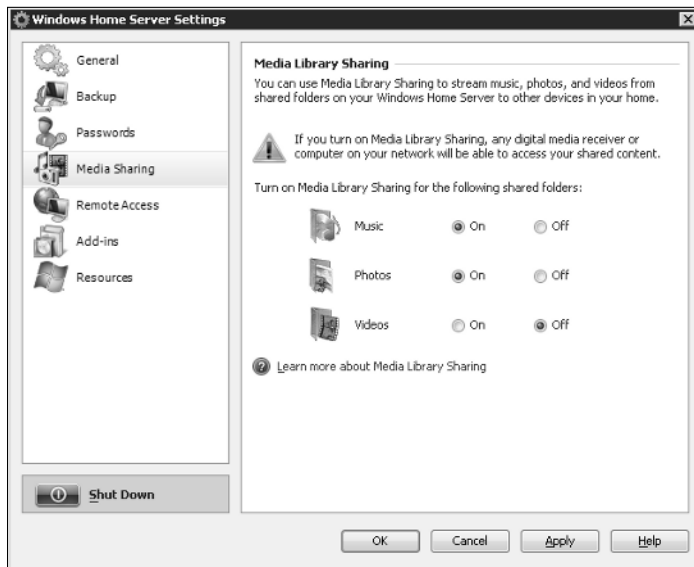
Windows Home Server Settings

General
Backup
Passwords
Media Sharing
Remote Access
Add-ins
Resources

Shut Down

Media Library Sharing
You can use Media Library Sharing to stream music, photos, and videos from shared folders on your Windows Home Server to other devices in your home.

If you turn on Media Library Sharing, any digital media receiver or computer on your network will be able to access your shared content.

Turn on Media Library Sharing for the following shared folders:

| | | |
|---|---|---|
| Music | On | Off |
| Photos | On | Off |
| Videos | On | Off |

Learn more about Media Library Sharing

OK Cancel Apply Help